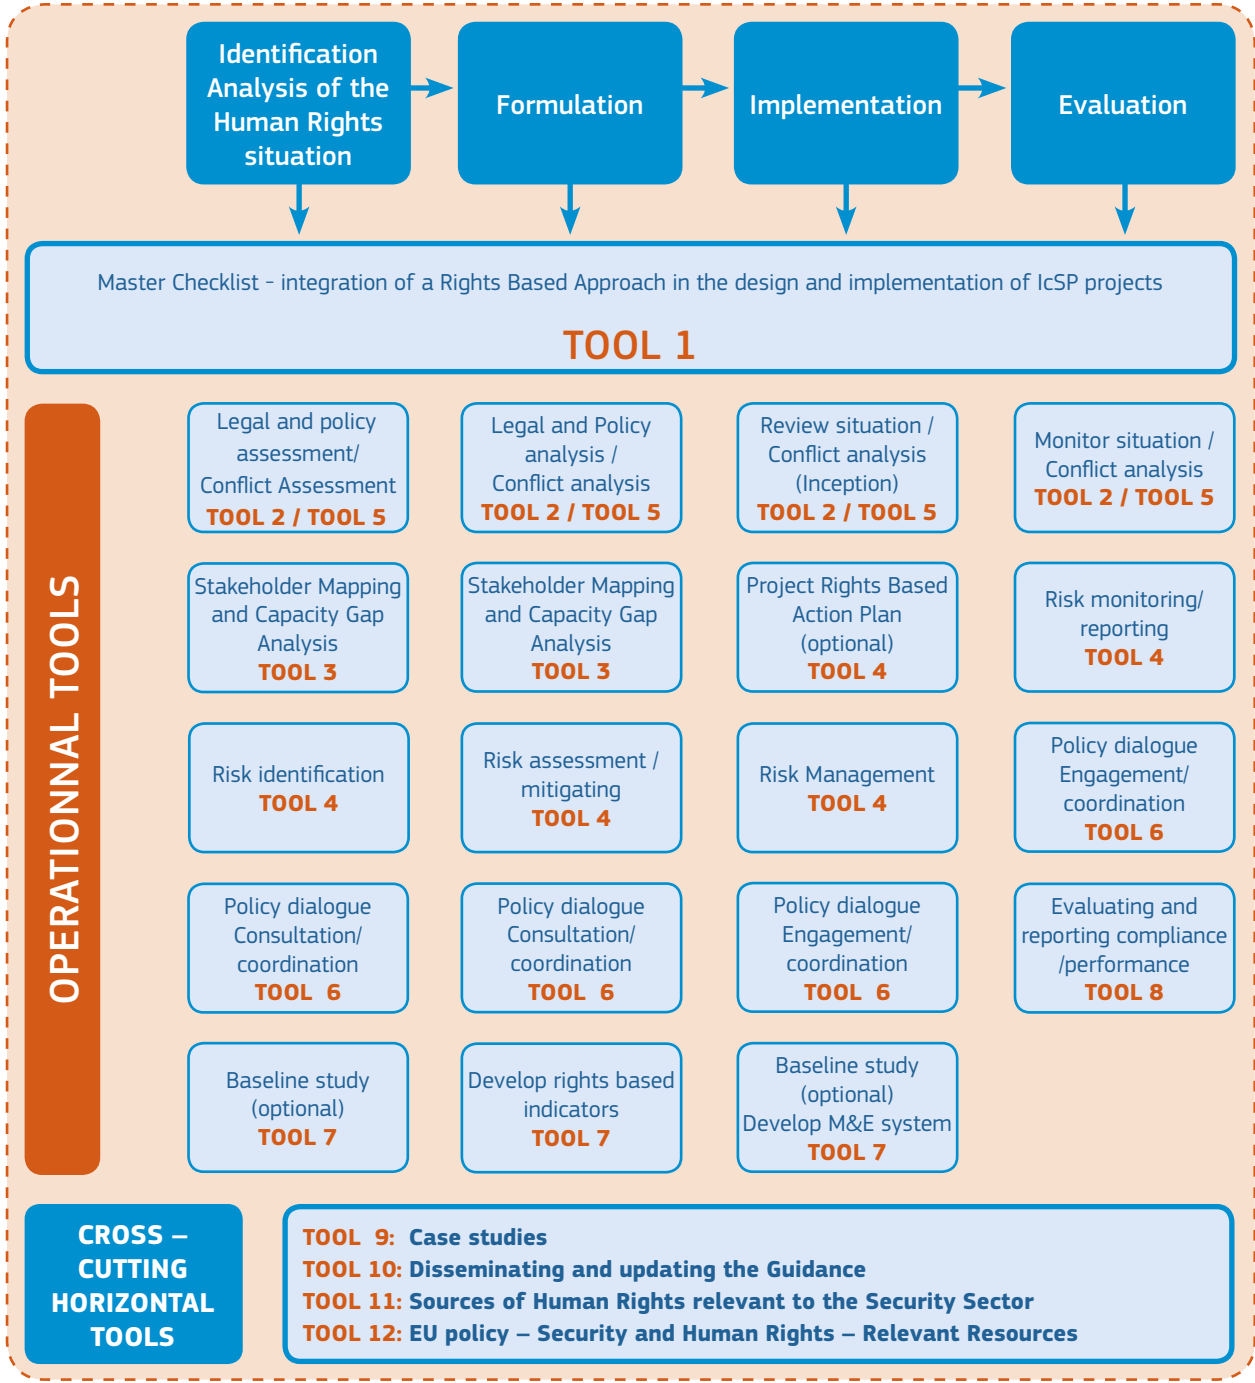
Identification Analysis of the Human Rights situation

Formulation

Implementation

Evaluation

Master Checklist - integration of a Rights Based Approach in the design and implementation of IcSP projects

TOOL 1

OPERATIONNAL TOOLS

Legal and policy assessment/ Conflict Assessment TOOL 2 / TOOL 5

Legal and Policy analysis / Conflict analysis TOOL 2 / TOOL 5

Review situation / Conflict analysis (Inception) TOOL 2 / TOOL 5

Monitor situation / Conflict analysis TOOL 2 / TOOL 5

Stakeholder Mapping and Capacity Gap Analysis TOOL 3

Stakeholder Mapping and Capacity Gap Analysis TOOL 3

Project Rights Based Action Plan (optional) TOOL 4

Risk monitoring/ reporting TOOL 4

Risk identification TOOL 4

Risk assessment / mitigating TOOL 4

Risk Management TOOL 4

Policy dialogue Engagement/ coordination TOOL 6

Policy dialogue Consultation/ coordination TOOL 6

Policy dialogue Consultation/ coordination TOOL 6

Policy dialogue Engagement/ coordination TOOL 6

Evaluating and reporting compliance /performance TOOL 8

Baseline study (optional) TOOL 7

Develop rights based indicators TOOL 7

Baseline study (optional) Develop M&E system TOOL 7

CROSS – CUTTING HORIZONTAL TOOLS

TOOL 9: Case studies
TOOL 10: Disseminating and updating the Guidance
TOOL 11: Sources of Human Rights relevant to the Security Sector
TOOL 12: EU policy – Security and Human Rights – Relevant Resources